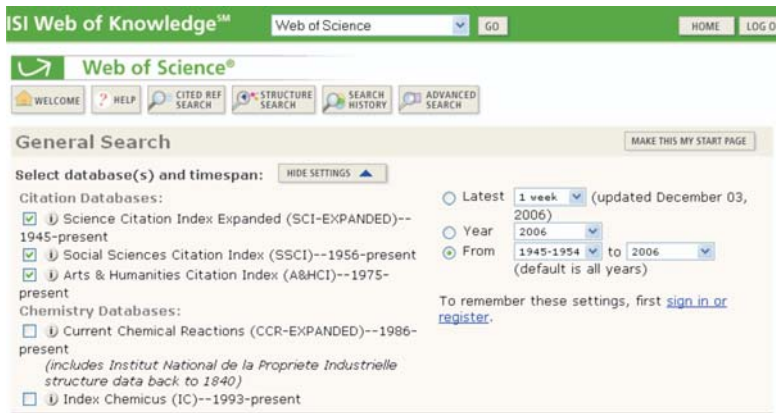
ISI Web of Knowledge℠ Web of Science GO HOME LOG O

Web of Science®

WELCOME ? HELP CITED REF SEARCH STRUCTURE SEARCH SEARCH HISTORY ADVANCED SEARCH

General Search

MAKE THIS MY START PAGE

Select database(s) and timespan: HIDE SETTINGS

Citation Databases:

Science Citation Index Expanded (SCI-EXPANDED)--1945-present

Social Sciences Citation Index (SSCI)--1956-present

Arts & Humanities Citation Index (A&HCI)--1975-present

Chemistry Databases:

Current Chemical Reactions (CCR-EXPANDED)--1986-present

(includes Institut National de la Propriete Industrielle structure data back to 1840)

Index Chemicus (IC)--1993-present

Latest 1 week (updated December 03, 2006)

Year 2006

From 1945-1954 to 2006 (default is all years)

To remember these settings, first sign in or register.